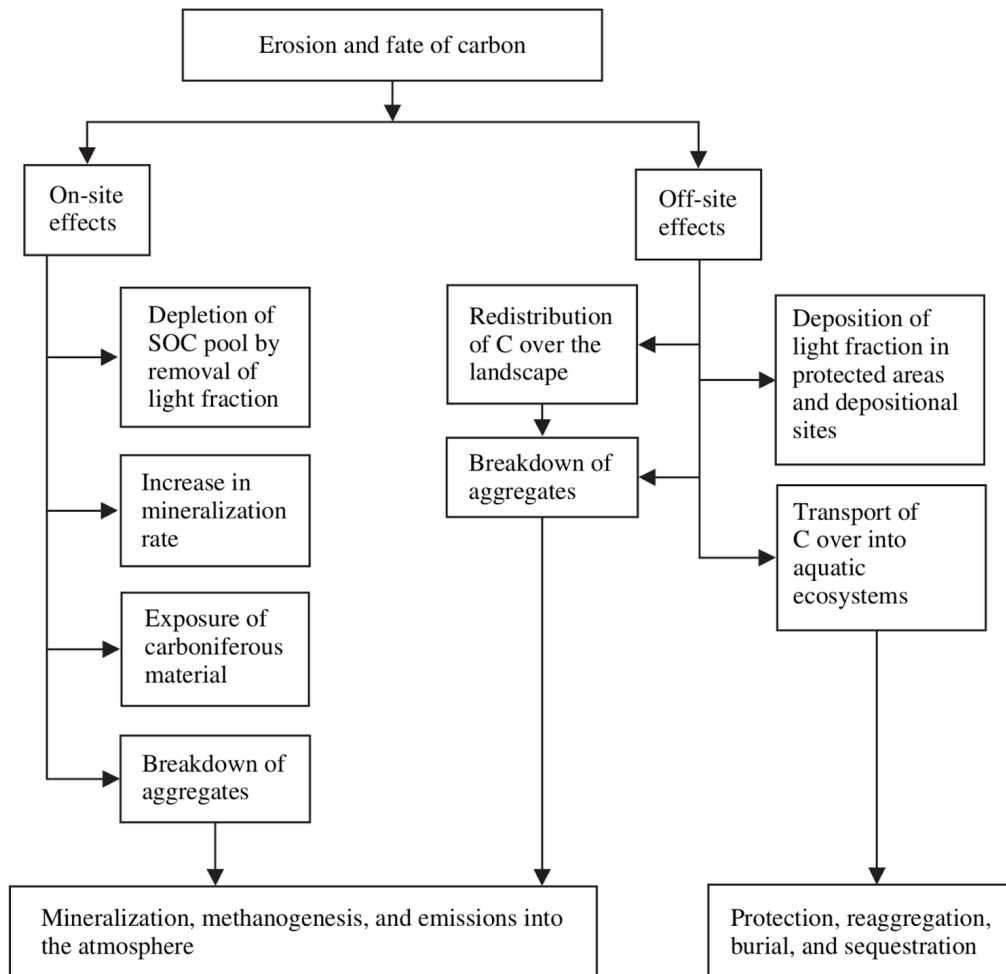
Erosion and fate of carbon

On-site effects

Depletion of SOC pool by removal of light fraction

Increase in mineralization rate

Exposure of carboniferous material

Breakdown of aggregates

Off-site effects

Redistribution of C over the landscape

Breakdown of aggregates

Deposition of light fraction in protected areas and depositional sites

Transport of C over into aquatic ecosystems

Mineralization, methanogenesis, and emissions into the atmosphere

Protection, reaggregation, burial, and sequestration